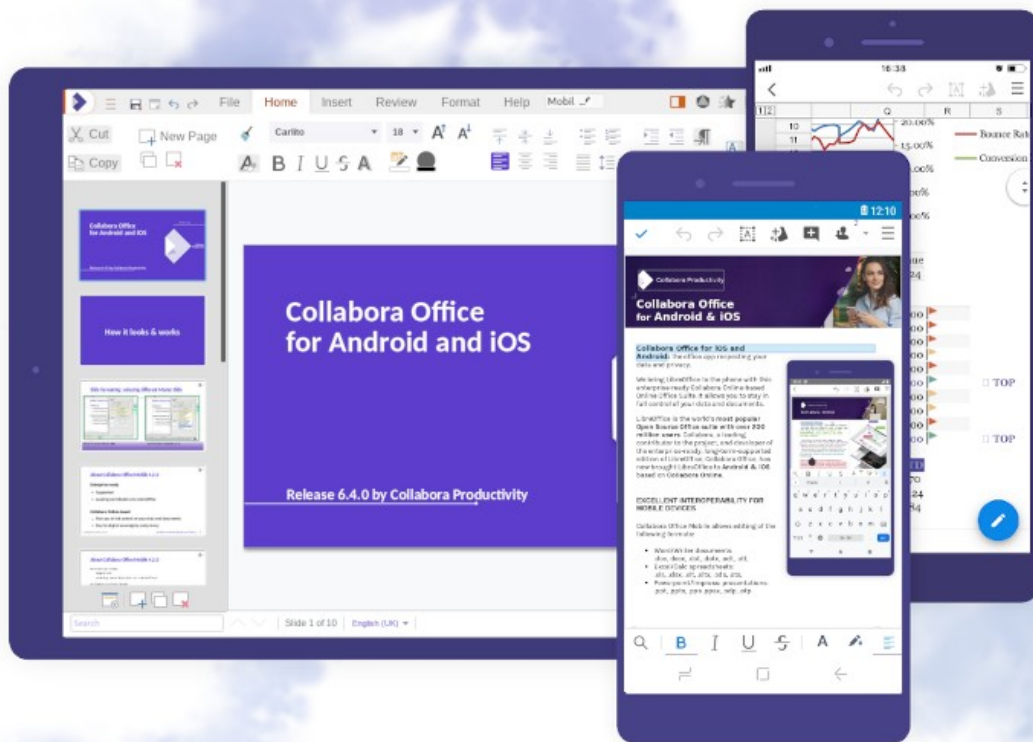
File Home Insert Review Format Help Mobil

Cut New Page Carlito 18

Copy

B I U S A

Collabora Office for Android and iOS

How it looks & works

Collabora Office for Android and iOS

Release 6.4.0 by Collabora Productivity

Search Slide 1 of 10 English (UK)

16:38

Q R S

20.00%

15.00%

Bounce Rate

Conversion

TOP

TOP

12:10

Collabora Productivity

Collabora Office for Android & iOS

Collabora Office for iOS and Android: the office app respecting your data and privacy.

We bring LibreOffice to the phone with this enterprise-ready Collabora Online based Online Office Suite. It allows you to stay in full control of your data and documents.

LibreOffice is the world's most popular Open Source Office suite with over 200 million users. Collabora, a leading contributor to the project, and developer of the enterprise-ready, long-term-supported edition of LibreOffice. Collabora Office has now brought LibreOffice to Android & iOS based on Collabora Online.

EXCELLENT INTEROPERABILITY FOR MOBILE DEVICES

Collabora Office Mobile allows editing of the following formats:

• MicroWriter documents: doc, docx, odt, dotx, ott, rtf
• Excel/Calc spreadsheets: xls, xlsx, ods, xltx, ots, csv
• Powerpoint/Impress presentations: ppt, pptx, pps, ppsx, odp, otp

B I U S A